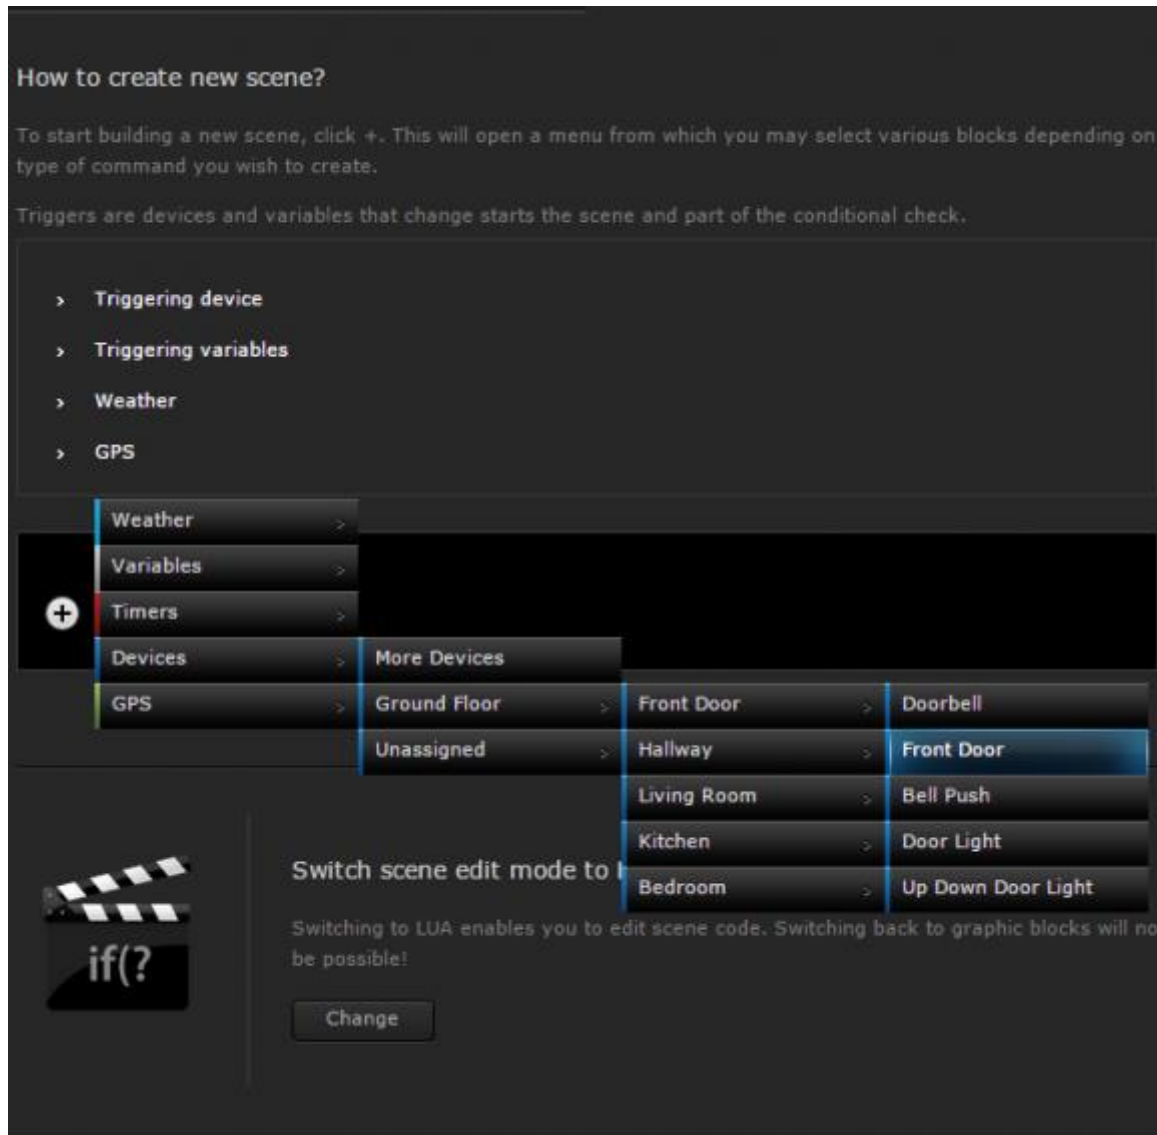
How to create new scene?

To start building a new scene, click +. This will open a menu from which you may select various blocks depending on type of command you wish to create.

Triggers are devices and variables that change starts the scene and part of the conditional check.

› Triggering device

› Triggering variables

› Weather

› GPS

Weather
Variables
Timers
Devices
GPS

More Devices
Ground Floor
Unassigned

Front Door
Hallway
Living Room
Kitchen
Bedroom

Doorbell
Front Door
Bell Push
Door Light
Up Down Door Light

if(?

Switch scene edit mode to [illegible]

Switching to LUA enables you to edit scene code. Switching back to graphic blocks will no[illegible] be possible!

Change